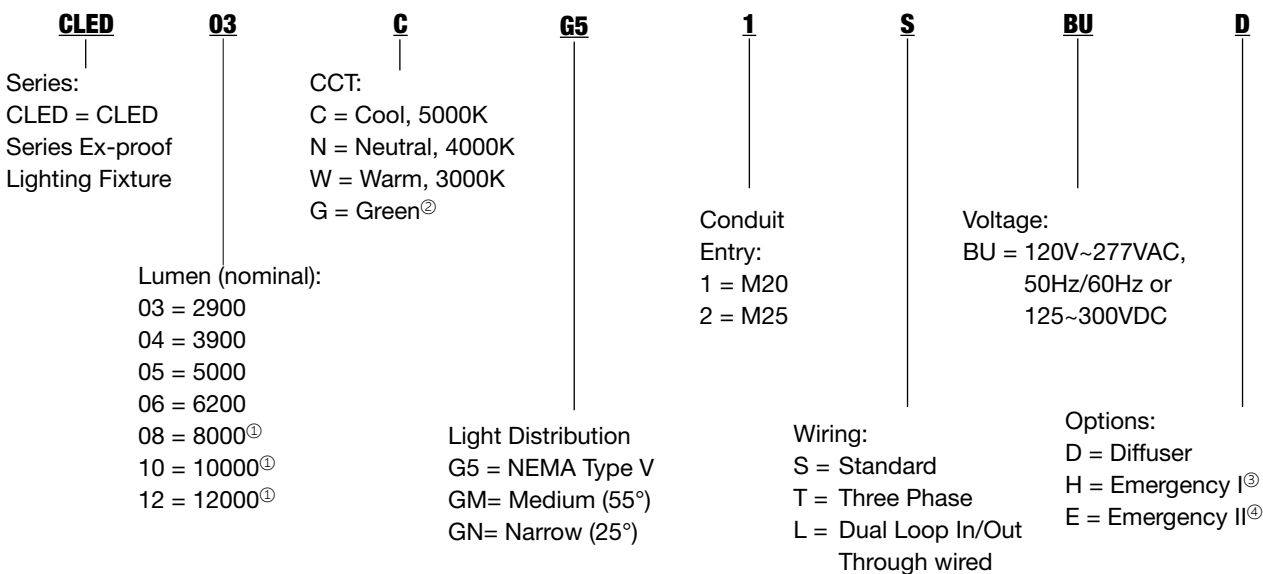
CLED 03 C G5 1 S BU D

Series:
CLED = CLED Series Ex-proof Lighting Fixture

CCT:
C = Cool, 5000K
N = Neutral, 4000K
W = Warm, 3000K
G = Green②

Lumen (nominal):
03 = 2900
04 = 3900
05 = 5000
06 = 6200
08 = 8000①
10 = 10000①
12 = 12000①

Light Distribution
G5 = NEMA Type V
GM= Medium (55°)
GN= Narrow (25°)

Conduit Entry:
1 = M20
2 = M25

Wiring:
S = Standard
T = Three Phase
L = Dual Loop In/Out Through wired

Voltage:
BU = 120V~277VAC, 50Hz/60Hz or 125~300VDC

Options:
D = Diffuser
H = Emergency I③
E = Emergency II④